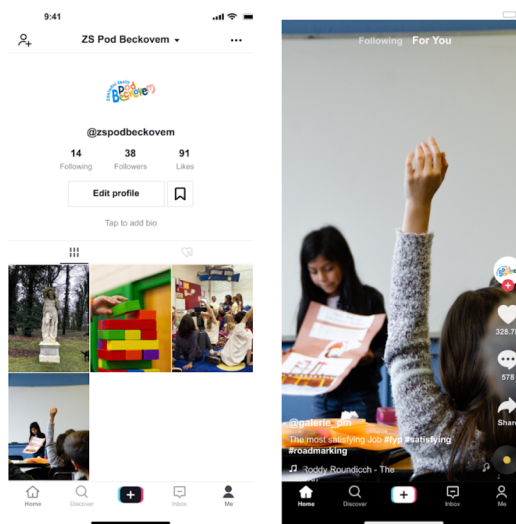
9:41

ZS Pod Beckovem

@zspodbeckovem

14 Following

38 Followers

91 Likes

Edit profile

Tap to add bio

Home

Discover

Inbox

Me

Following For You

328.7

578

Share

@galerie_pm

The most satisfying Job #fyp #satisfying #roadmarking

Roddy Roundicch - The

Home

Discover

Inbox

Me